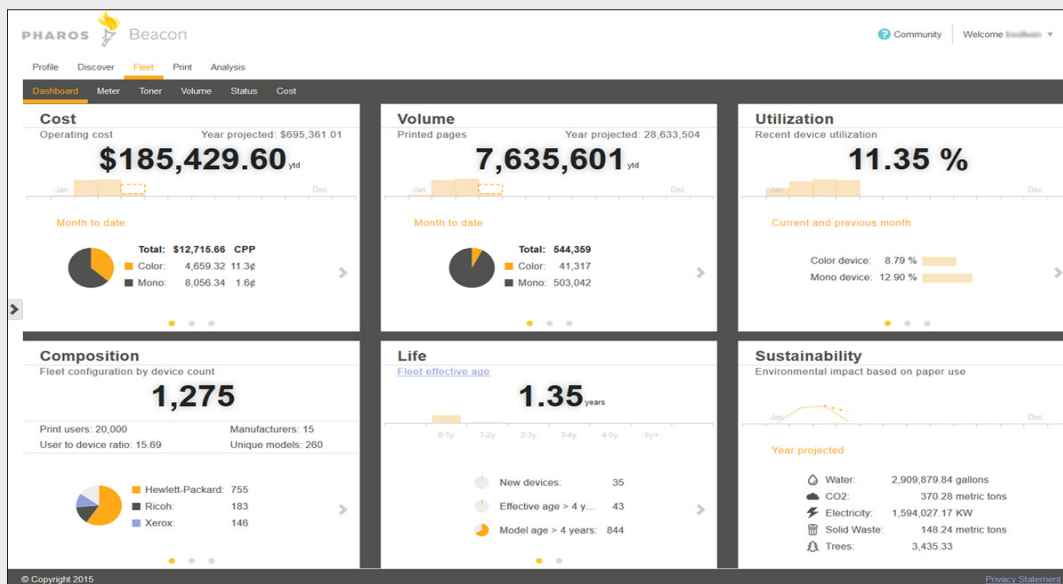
PHAROS Beacon

Community | Welcome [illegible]

Profile Discover Fleet Print Analysis

Dashboard Meter Toner Volume Status Cost

Cost
Operating cost Year projected: $695,361.01
$185,429.60 ytd
Jan Dec

Month to date

Total: $12,715.66 CPP
Color: 4,659.32 11.3¢
Mono: 8,056.34 1.6¢

Volume
Printed pages Year projected: 28,633,504
7,635,601 ytd
Jan Dec

Month to date

Total: 544,359
Color: 41,317
Mono: 503,042

Utilization
Recent device utilization
11.35 %
Jan Dec

Current and previous month

Color device: 8.79 %
Mono device: 12.90 %

Composition
Fleet configuration by device count
1,275

Print users: 20,000 Manufacturers: 15
User to device ratio: 15.69 Unique models: 260

Hewlett-Packard: 755
Ricoh: 183
Xerox: 146

Life
Fleet effective age
1.35 years
0-1y 1-2y 2-3y 3-4y 4-5y 5y+

New devices: 35
Effective age > 4 y... 43
Model age > 4 years: 844

Sustainability
Environmental impact based on paper use
Jan Dec

Year projected

Water: 2,909,879.84 gallons
CO2: 370.28 metric tons
Electricity: 1,594,027.17 KW
Solid Waste: 148.24 metric tons
Trees: 3,435.33

© Copyright 2015
Privacy Statement